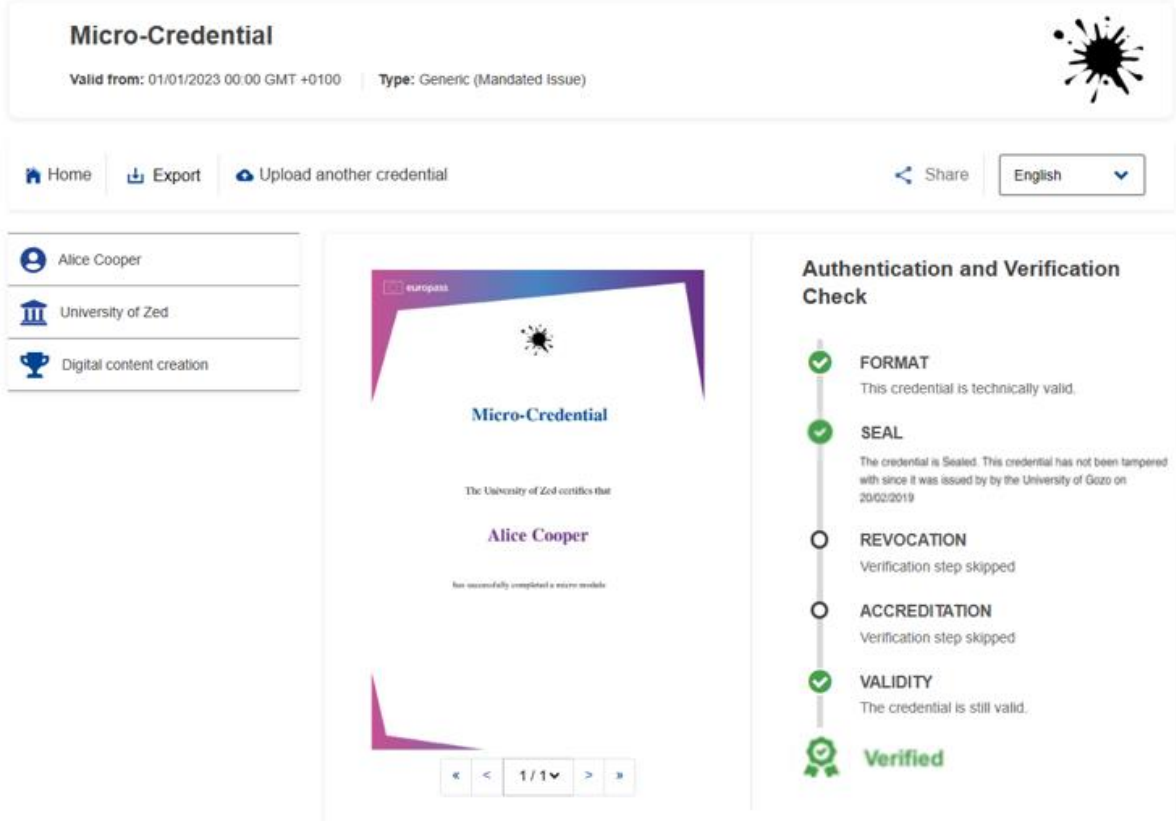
Micro-Credential

Valid from: 01/01/2023 00:00 GMT +0100 | Type: Generic (Mandated Issue)

Home | Export | Upload another credential

Share | English

Alice Cooper

University of Zed

Digital content creation

europass

Micro-Credential

The University of Zed certifies that

Alice Cooper

has successfully completed a micro module

« < 1 / 1 > »

Authentication and Verification Check

FORMAT
This credential is technically valid.

SEAL
The credential is Sealed. This credential has not been tampered with since it was issued by by the University of Gozo on 20/02/2019

REVOCATION
Verification step skipped

ACCREDITATION
Verification step skipped

VALIDITY
The credential is still valid.

Verified